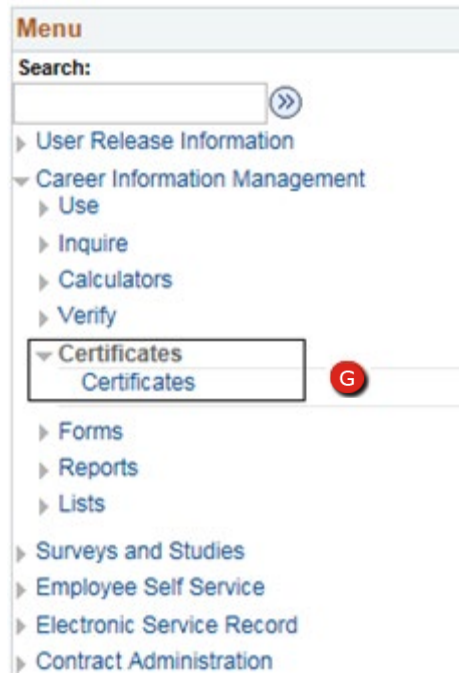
Menu

Search:

User Release Information

Career Information Management

Use

Inquire

Calculators

Verify

Certificates

Certificates

G

Forms

Reports

Lists

Surveys and Studies

Employee Self Service

Electronic Service Record

Contract Administration